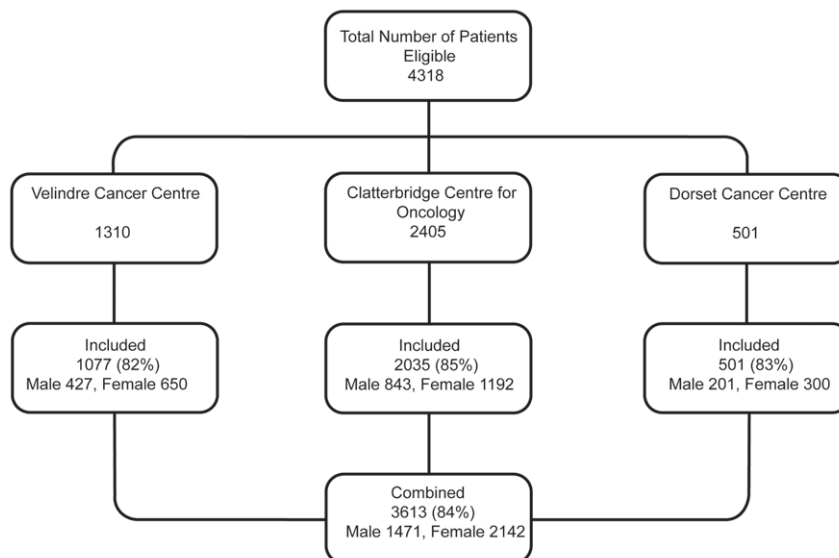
Total Number of Patients Eligible
4318

Velindre Cancer Centre

1310

Clatterbridge Centre for Oncology
2405

Dorset Cancer Centre

501

Included
1077 (82%)
Male 427, Female 650

Included
2035 (85%)
Male 843, Female 1192

Included
501 (83%)
Male 201, Female 300

Combined
3613 (84%)
Male 1471, Female 2142